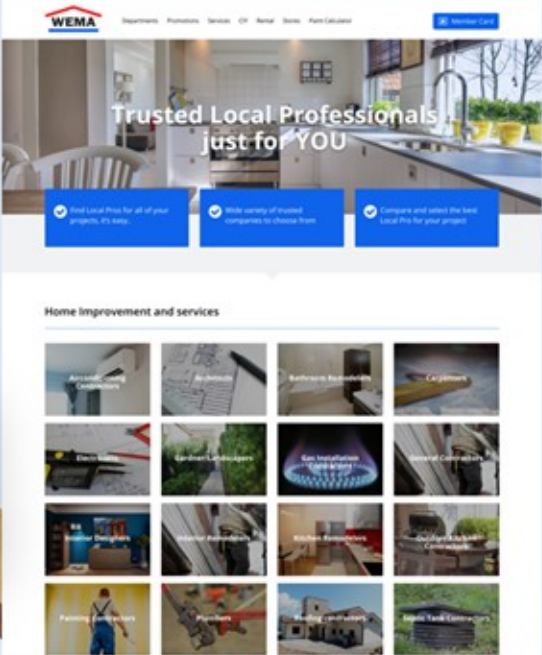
WEMA

Departments Promotions Services CV Rental Stores Paint Calculator

Member Card

Trusted Local Professionals just for YOU

Find Local Pros for all of your projects, it's easy.

Wide variety of trusted companies to choose from

Compare and select the best Local Pro for your project

Home Improvement and services

Air conditioning Contractors

Architects

Bathroom Remodelers

Carpenters

Electricians

Gardener Landscapers

Gas Installation Contractors

General Contractors

Interior Designers

Interior Remodelers

Kitchen Remodelers

Outdoor Kitchen Contractors

Painting Contractors

Plumbers

Roofing Contractors

Septic Tank Contractors